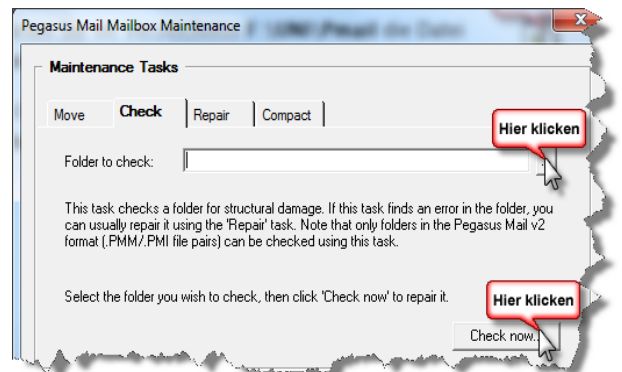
Pegasus Mail Mailbox Maintenance

Maintenance Tasks

Move | Check | Repair | Compact

Hier klicken

Folder to check:

This task checks a folder for structural damage. If this task finds an error in the folder, you can usually repair it using the 'Repair' task. Note that only folders in the Pegasus Mail v2 format (.PMM/.PMI file pairs) can be checked using this task.

Select the folder you wish to check, then click 'Check now' to repair it.

Hier klicken

Check now...